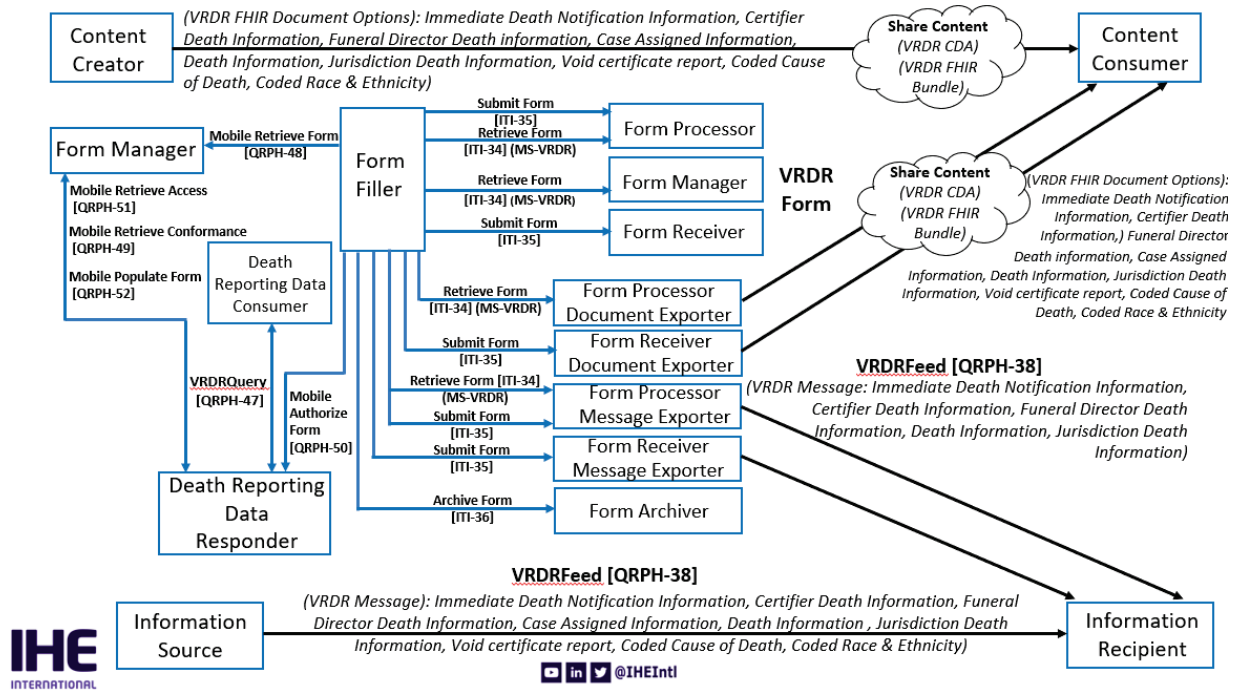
Content Creator

(VRDR FHIR Document Options): Immediate Death Notification Information, Certifier Death Information, Funeral Director Death information, Case Assigned Information, Death Information, Jurisdiction Death Information, Void certificate report, Coded Cause of Death, Coded Race & Ethnicity)

Share Content (VRDR CDA) (VRDR FHIR Bundle)

Content Consumer

Form Manager

Mobile Retrieve Form [QRPH-48]

Form Filler

Submit Form [ITI-35]

Form Processor

Retrieve Form [ITI-34] (MS-VRDR)

Retrieve Form [ITI-34] (MS-VRDR)

Form Manager

Submit Form [ITI-35]

Form Receiver

VRDR Form

Share Content (VRDR CDA) (VRDR FHIR Bundle)

(VRDR FHIR Document Options): Immediate Death Notification Information, Certifier Death Information,) Funeral Director Death information, Case Assigned Information, Death Information, Jurisdiction Death Information, Void certificate report, Coded Cause of Death, Coded Race & Ethnicity

Mobile Retrieve Access [QRPH-51]

Mobile Retrieve Conformance [QRPH-49]

Mobile Populate Form [QRPH-52]

Death Reporting Data Consumer

Retrieve Form [ITI-34] (MS-VRDR)

Form Processor Document Exporter

Submit Form [ITI-35]

Form Receiver Document Exporter

VRDRFeed [QRPH-38]

(VRDR Message: Immediate Death Notification Information, Certifier Death Information, Funeral Director Death Information, Death Information, Jurisdiction Death Information)

VRDRQuery [QRPH-47]

Mobile Authorize Form [QRPH-50]

Retrieve Form [ITI-34] (MS-VRDR)

Form Processor Message Exporter

Submit Form [ITI-35]

Submit Form [ITI-35]

Form Receiver Message Exporter

Death Reporting Data Responder

Archive Form [ITI-36]

Form Archiver

VRDRFeed [QRPH-38]

Information Source

(VRDR Message): Immediate Death Notification Information, Certifier Death Information, Funeral Director Death Information, Case Assigned Information, Death Information , Jurisdiction Death Information, Void certificate report, Coded Cause of Death, Coded Race & Ethnicity)

Information Recipient

IHE INTERNATIONAL

@IHEIntl